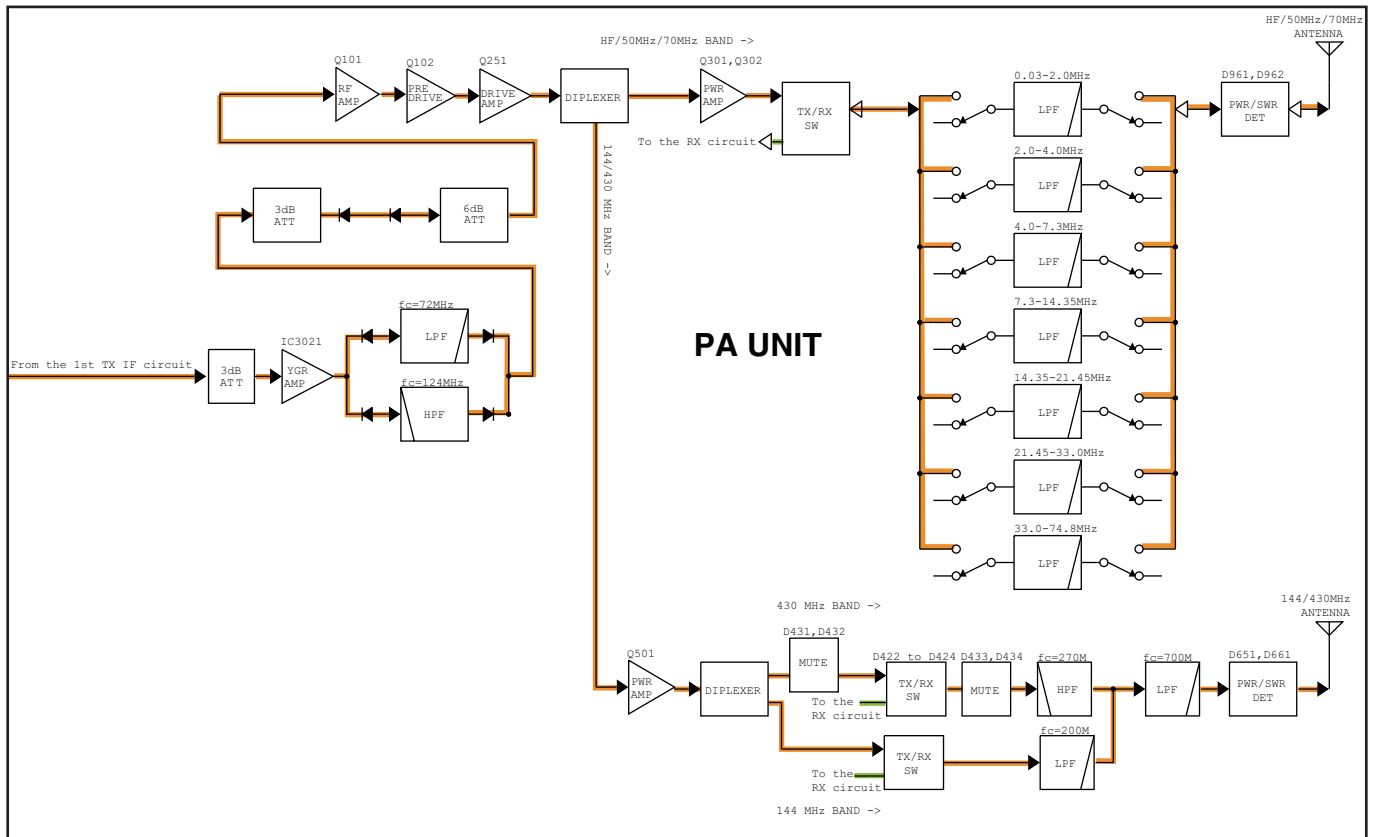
HF/50MHz/70MHz BAND ->

HF/50MHz/70MHz ANTENNA

Q101 RF AMP

Q102 PRE DRIVE

Q251 DRIVE AMP

DIPLEXER

Q301,Q302 PWR AMP

TX/RX SW

To the RX circuit

0.03-2.0MHz LPF

D961,D962 PWR/SWR DET

2.0-4.0MHz LPF

3dB ATT

6dB ATT

4.0-7.3MHz LPF

144/430 MHz BAND ->

7.3-14.35MHz LPF

fc=72MHz LPF

IC3021 YGR AMP

PA UNIT

From the 1st TX IF circuit

3dB ATT

fc=124MHz HPF

14.35-21.45MHz LPF

21.45-33.0MHz LPF

33.0-74.8MHz LPF

430 MHz BAND ->

144/430MHz ANTENNA

D431,D432 MUTE

Q501 PWR AMP

DIPLEXER

D422 to D424 TX/RX SW

To the RX circuit

D433,D434 MUTE

fc=270M HPF

fc=700M LPF

D651,D661 PWR/SWR DET

TX/RX SW

To the RX circuit

fc=200M LPF

144 MHz BAND ->